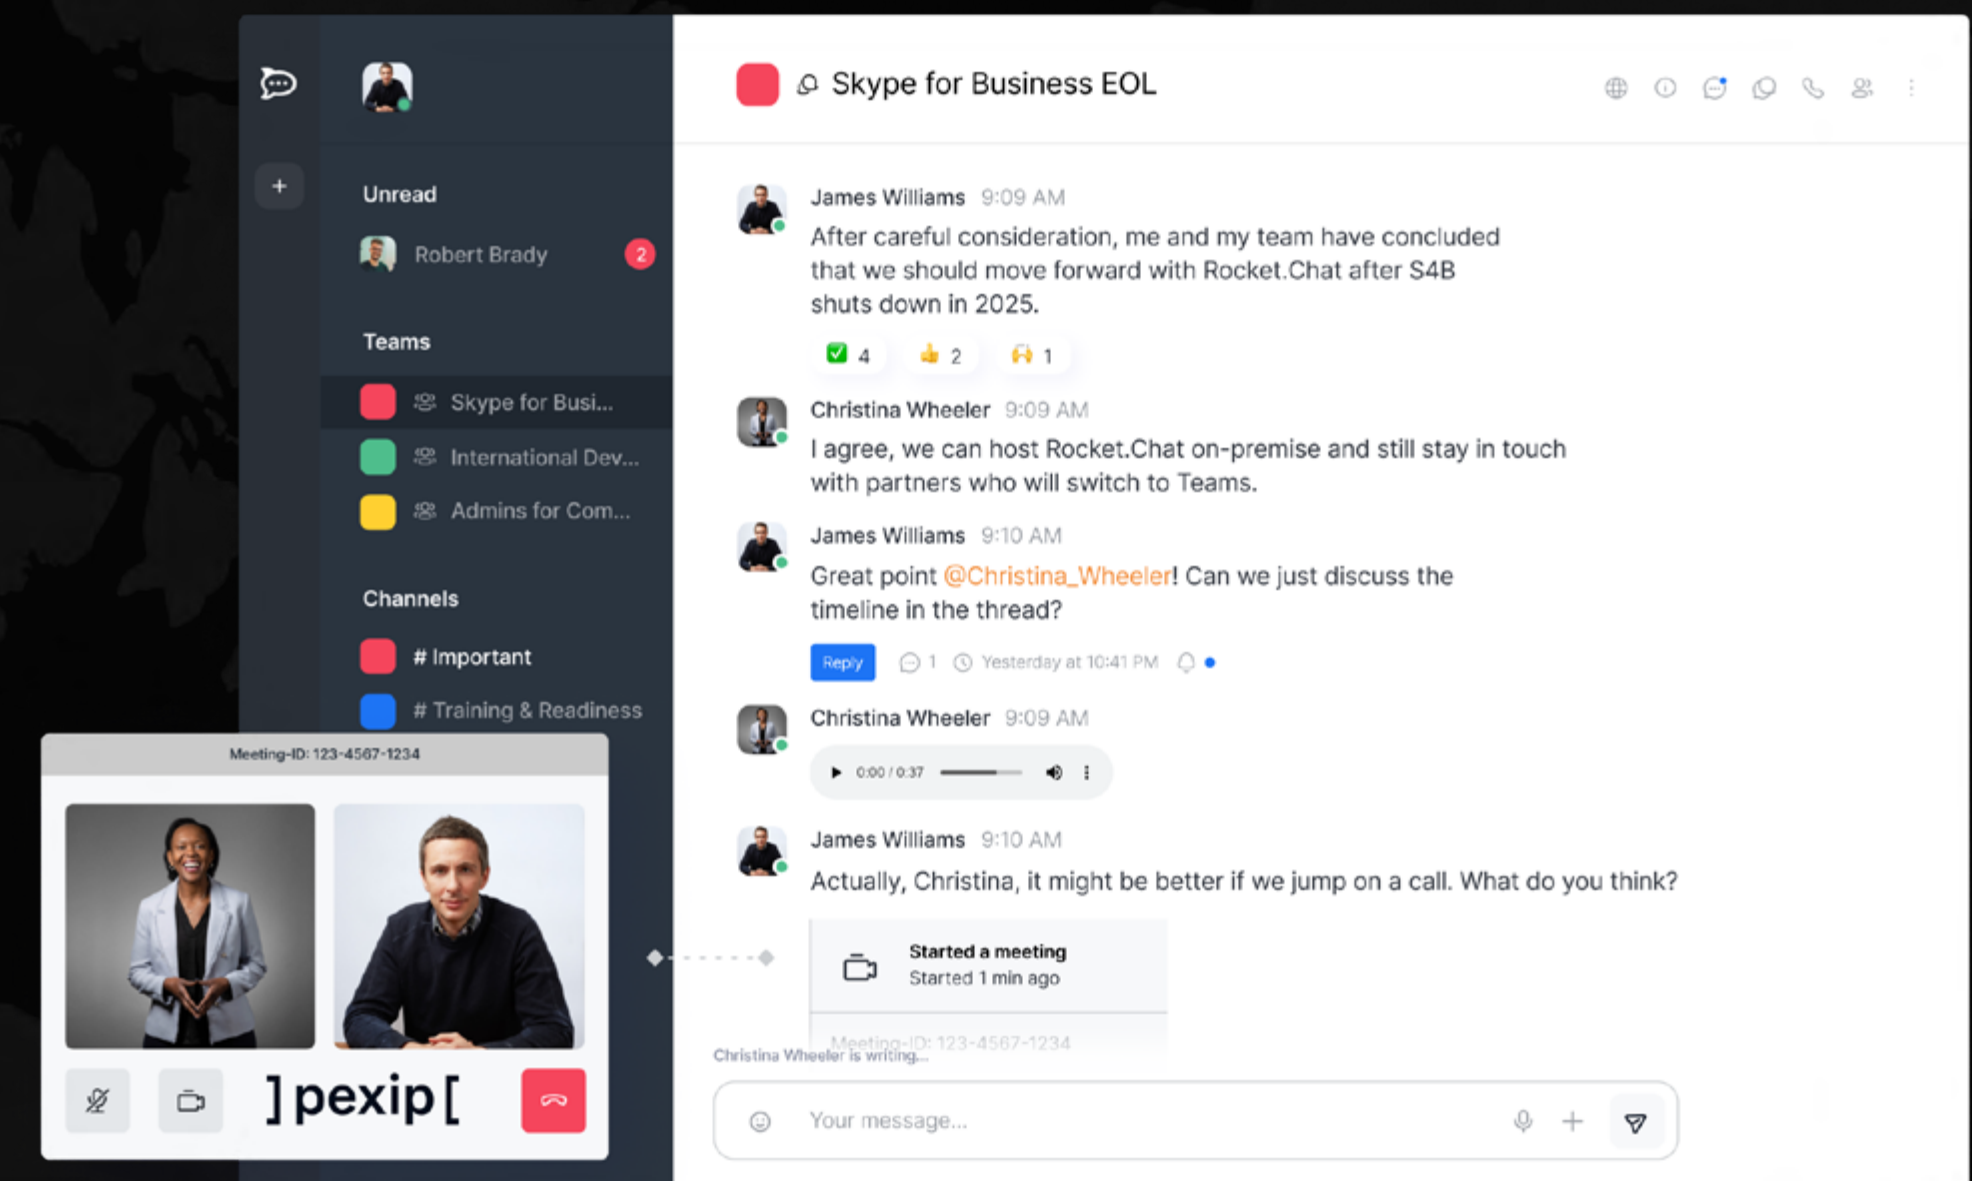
Unread

Robert Brady 2

Teams

Skype for Busi...

International Dev...

Admins for Com...

Channels

# Important

# Training & Readiness

Meeting-ID: 123-4567-1234

]pexip[

Skype for Business EOL

James Williams 9:09 AM

After careful consideration, me and my team have concluded that we should move forward with Rocket.Chat after S4B shuts down in 2025.

4 2 1

Christina Wheeler 9:09 AM

I agree, we can host Rocket.Chat on-premise and still stay in touch with partners who will switch to Teams.

James Williams 9:10 AM

Great point @Christina_Wheeler! Can we just discuss the timeline in the thread?

Reply 1 Yesterday at 10:41 PM

Christina Wheeler 9:09 AM

0:00 / 0:37

James Williams 9:10 AM

Actually, Christina, it might be better if we jump on a call. What do you think?

Started a meeting
Started 1 min ago

Meeting-ID: 123-4567-1234

Christina Wheeler is writing...

Your message...